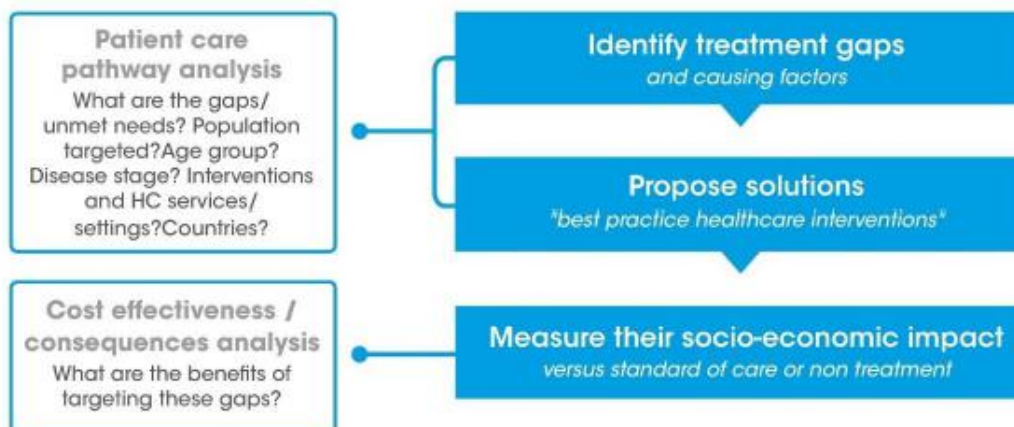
Patient care pathway analysis
What are the gaps/ unmet needs? Population targeted?Age group? Disease stage? Interventions and HC services/ settings?Countries?

Identify treatment gaps
and causing factors

Propose solutions
"best practice healthcare interventions"

Cost effectiveness / consequences analysis
What are the benefits of targeting these gaps?

Measure their socio-economic impact
versus standard of care or non treatment